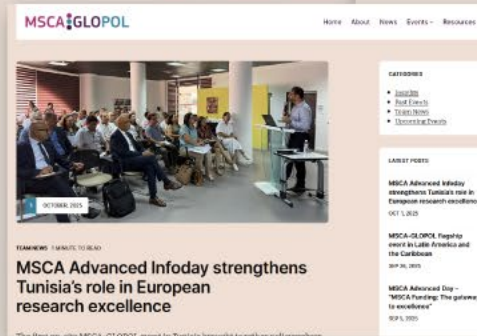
MSCA GLOPOL

Home About News Events Resources

1 OCTOBER, 2025

TEAM NEWS 1 MINUTE TO READ

MSCA Advanced Infoday strengthens Tunisia's role in European research excellence

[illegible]

CATEGORIES

Insights
Past Events
Team News
Upcoming Events

LATEST POSTS

MSCA Advanced Infoday strengthens Tunisia's role in European research excellence
OCT 1, 2025

MSCA-GLOPOL flagship event in Latin America and the Caribbean
SEP 26, 2025

MSCA Advanced Day – "MSCA Funding: The gateway to excellence"
SEP 5, 2025